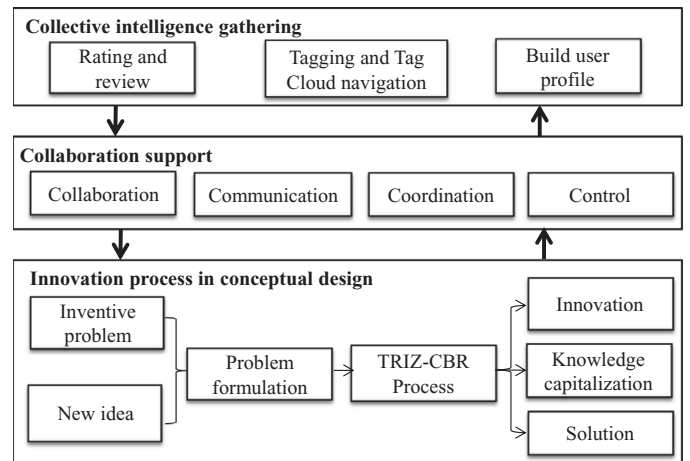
Collective intelligence gathering

Rating and review

Tagging and Tag Cloud navigation

Build user profile

Collaboration support

Collaboration

Communication

Coordination

Control

Innovation process in conceptual design

Inventive problem

New idea

Problem formulation

TRIZ-CBR Process

Innovation

Knowledge capitalization

Solution